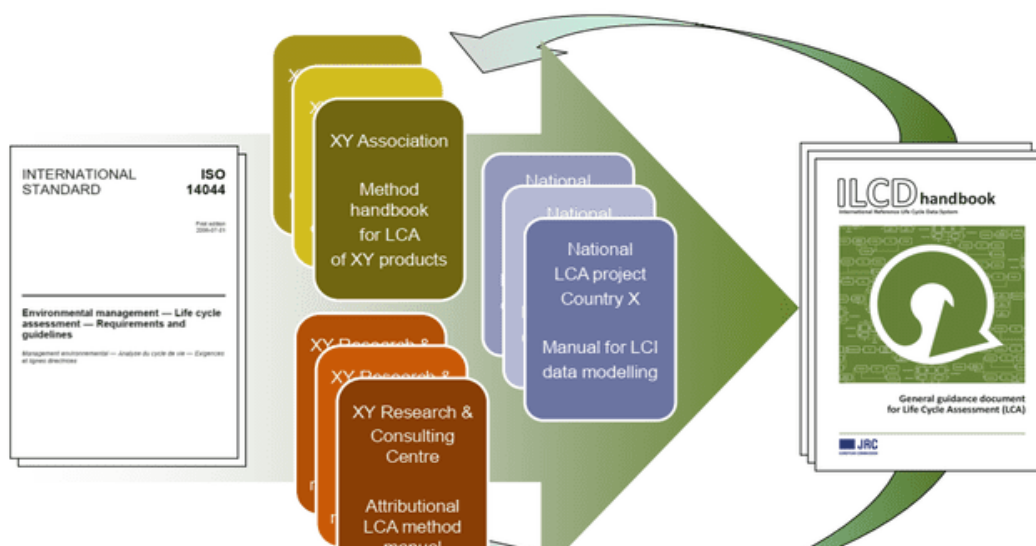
INTERNATIONAL STANDARD

ISO 14044

First edition 2006-07-01

Environmental management — Life cycle assessment — Requirements and guidelines

Management environnemental — Analyse du cycle de vie — Exigences et lignes directrices

XY Association

Method handbook for LCA of XY products

XY Research & Consulting Centre

Attributional LCA method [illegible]

National LCA project Country X

Manual for LCI data modelling

ILCD handbook

International Reference Life Cycle Data System

General guidance document for Life Cycle Assessment (LCA)

JRC

EUROPEAN COMMISSION